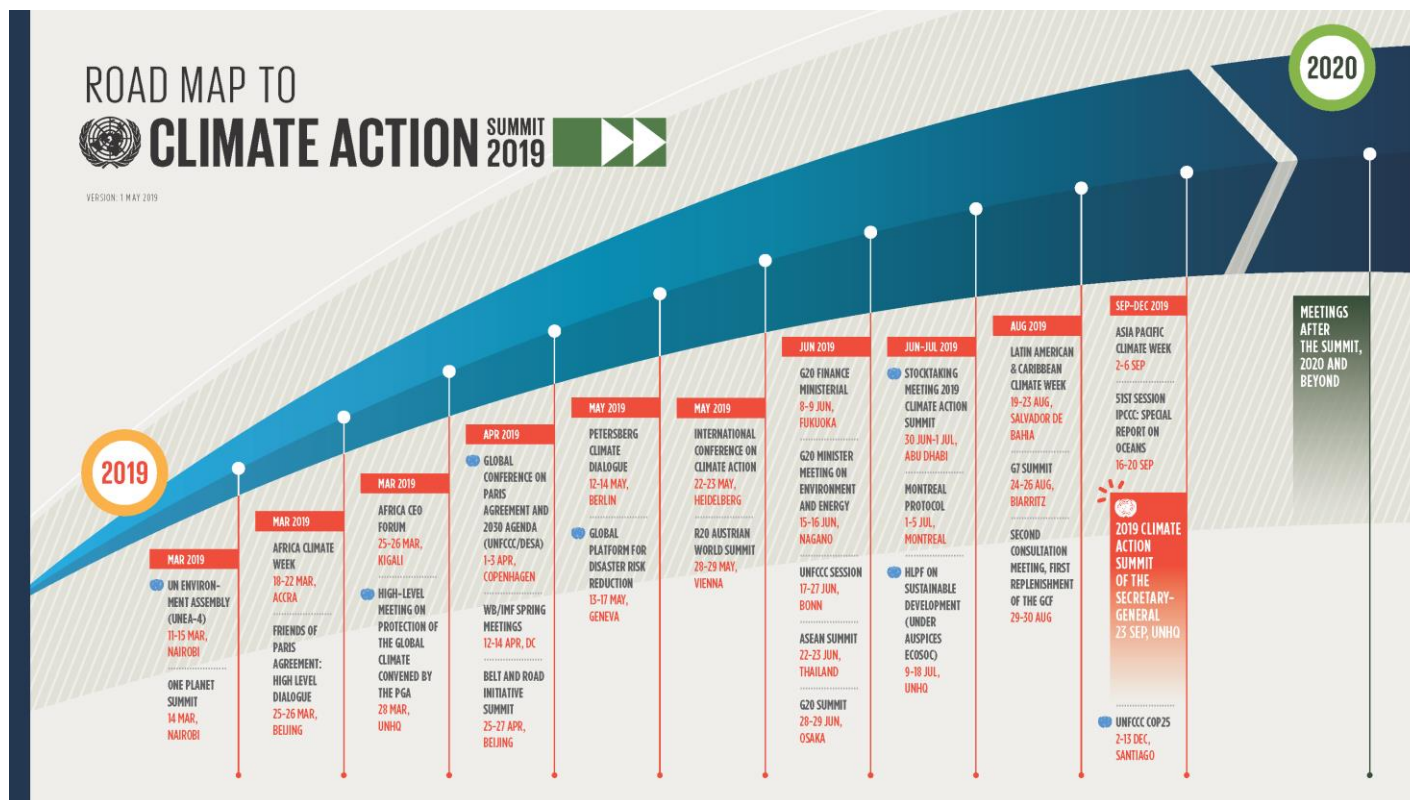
ROAD MAP TO
CLIMATE ACTION SUMMIT 2019

VERSION: 1 MAY 2019

2019

2020

MAR 2019
UN ENVIRONMENT ASSEMBLY (UNEA-4)
11-15 MAR, NAIROBI

ONE PLANET SUMMIT
14 MAR, NAIROBI

MAR 2019
AFRICA CLIMATE WEEK
18-22 MAR, ACCRA

FRIENDS OF PARIS AGREEMENT: HIGH LEVEL DIALOGUE
25-26 MAR, BEIJING

MAR 2019
AFRICA CEO FORUM
25-26 MAR, KIGALI

HIGH-LEVEL MEETING ON PROTECTION OF THE GLOBAL CLIMATE CONVENED BY THE PGA
28 MAR, UNHQ

APR 2019
GLOBAL CONFERENCE ON PARIS AGREEMENT AND 2030 AGENDA (UNFCCC/DESA)
1-3 APR, COPENHAGEN

WB/IMF SPRING MEETINGS
12-14 APR, DC

BELT AND ROAD INITIATIVE SUMMIT
25-27 APR, BEIJING

MAY 2019
PETERSBERG CLIMATE DIALOGUE
12-14 MAY, BERLIN

GLOBAL PLATFORM FOR DISASTER RISK REDUCTION
13-17 MAY, GENEVA

MAY 2019
INTERNATIONAL CONFERENCE ON CLIMATE ACTION
22-23 MAY, HEIDELBERG

R20 AUSTRIAN WORLD SUMMIT
28-29 MAY, VIENNA

JUN 2019
G20 FINANCE MINISTERIAL
8-9 JUN, FUKUOKA

G20 MINISTER MEETING ON ENVIRONMENT AND ENERGY
15-16 JUN, NAGANO

UNFCCC SESSION
17-27 JUN, BONN

ASEAN SUMMIT
22-23 JUN, THAILAND

G20 SUMMIT
28-29 JUN, OSAKA

JUN-JUL 2019
STOCKTAKING MEETING 2019 CLIMATE ACTION SUMMIT
30 JUN-1 JUL, ABU DHABI

MONTREAL PROTOCOL
1-5 JUL, MONTREAL

HLPF ON SUSTAINABLE DEVELOPMENT (UNDER AUSPICES ECOSOC)
9-18 JUL, UNHQ

AUG 2019
LATIN AMERICAN & CARIBBEAN CLIMATE WEEK
19-23 AUG, SALVADOR DE BAHIA

G7 SUMMIT
24-26 AUG, BIARRITZ

SECOND CONSULTATION MEETING, FIRST REPLENISHMENT OF THE GCF
29-30 AUG

SEP-DEC 2019
ASIA PACIFIC CLIMATE WEEK
2-6 SEP

51ST SESSION IPCCC: SPECIAL REPORT ON OCEANS
16-20 SEP

2019 CLIMATE ACTION SUMMIT OF THE SECRETARY-GENERAL
23 SEP, UNHQ

UNFCCC COP25
2-13 DEC, SANTIAGO

MEETINGS AFTER THE SUMMIT, 2020 AND BEYOND